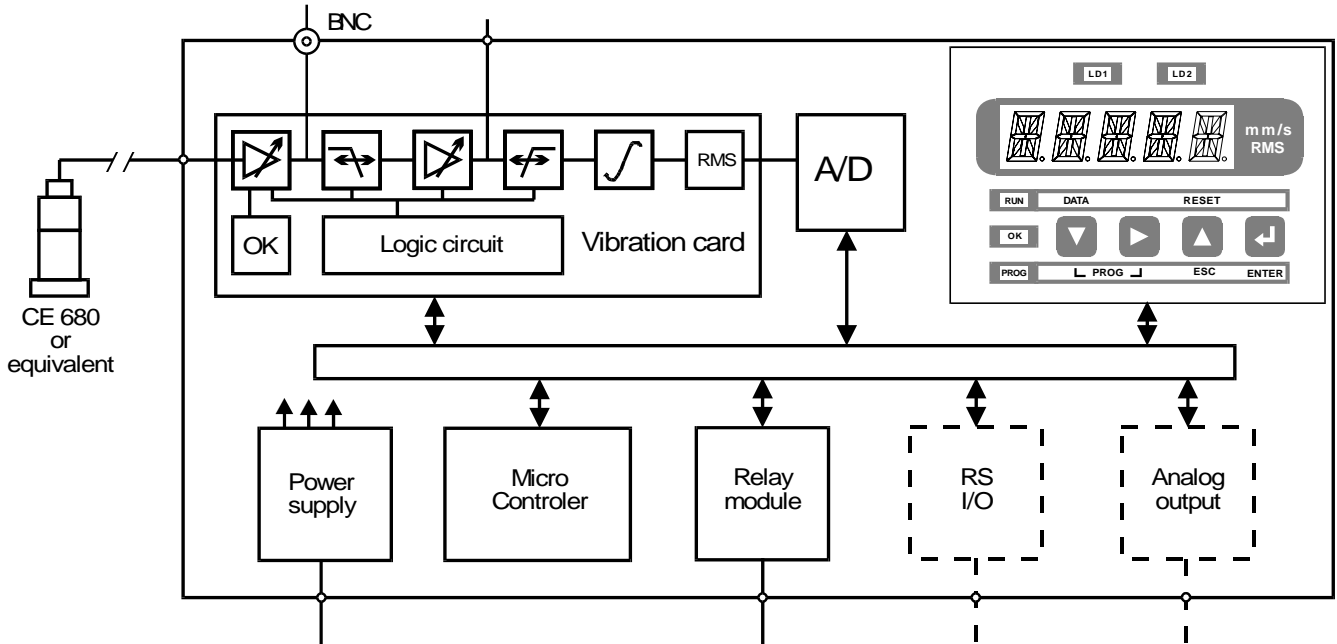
BNC

CE 680
or
equivalent

RMS

OK

Logic circuit

Vibration card

A/D

LD1

LD2

mm/s
RMS

RUN

DATA

RESET

OK

PROG

PROG

ESC

ENTER

Power supply

Micro Controler

Relay module

RS I/O

Analog output